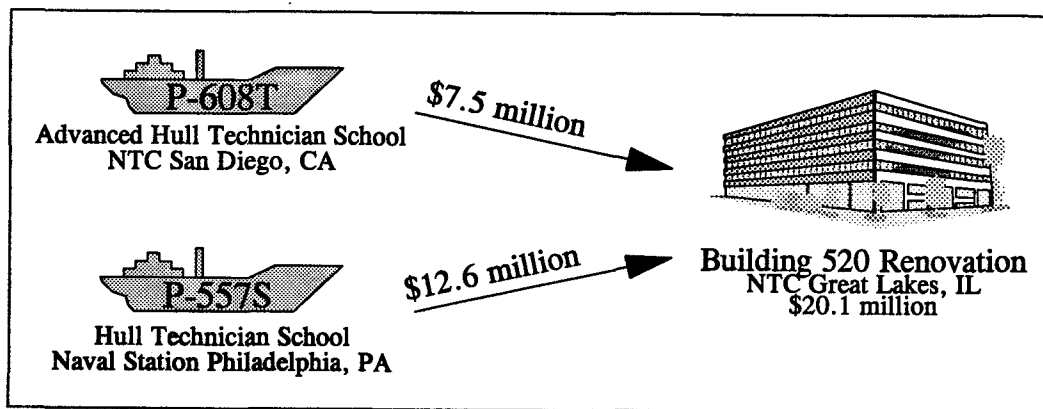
P-608T
Advanced Hull Technician School
NTC San Diego, CA

$7.5 million

P-557S
Hull Technician School
Naval Station Philadelphia, PA

$12.6 million

Building 520 Renovation
NTC Great Lakes, IL
$20.1 million